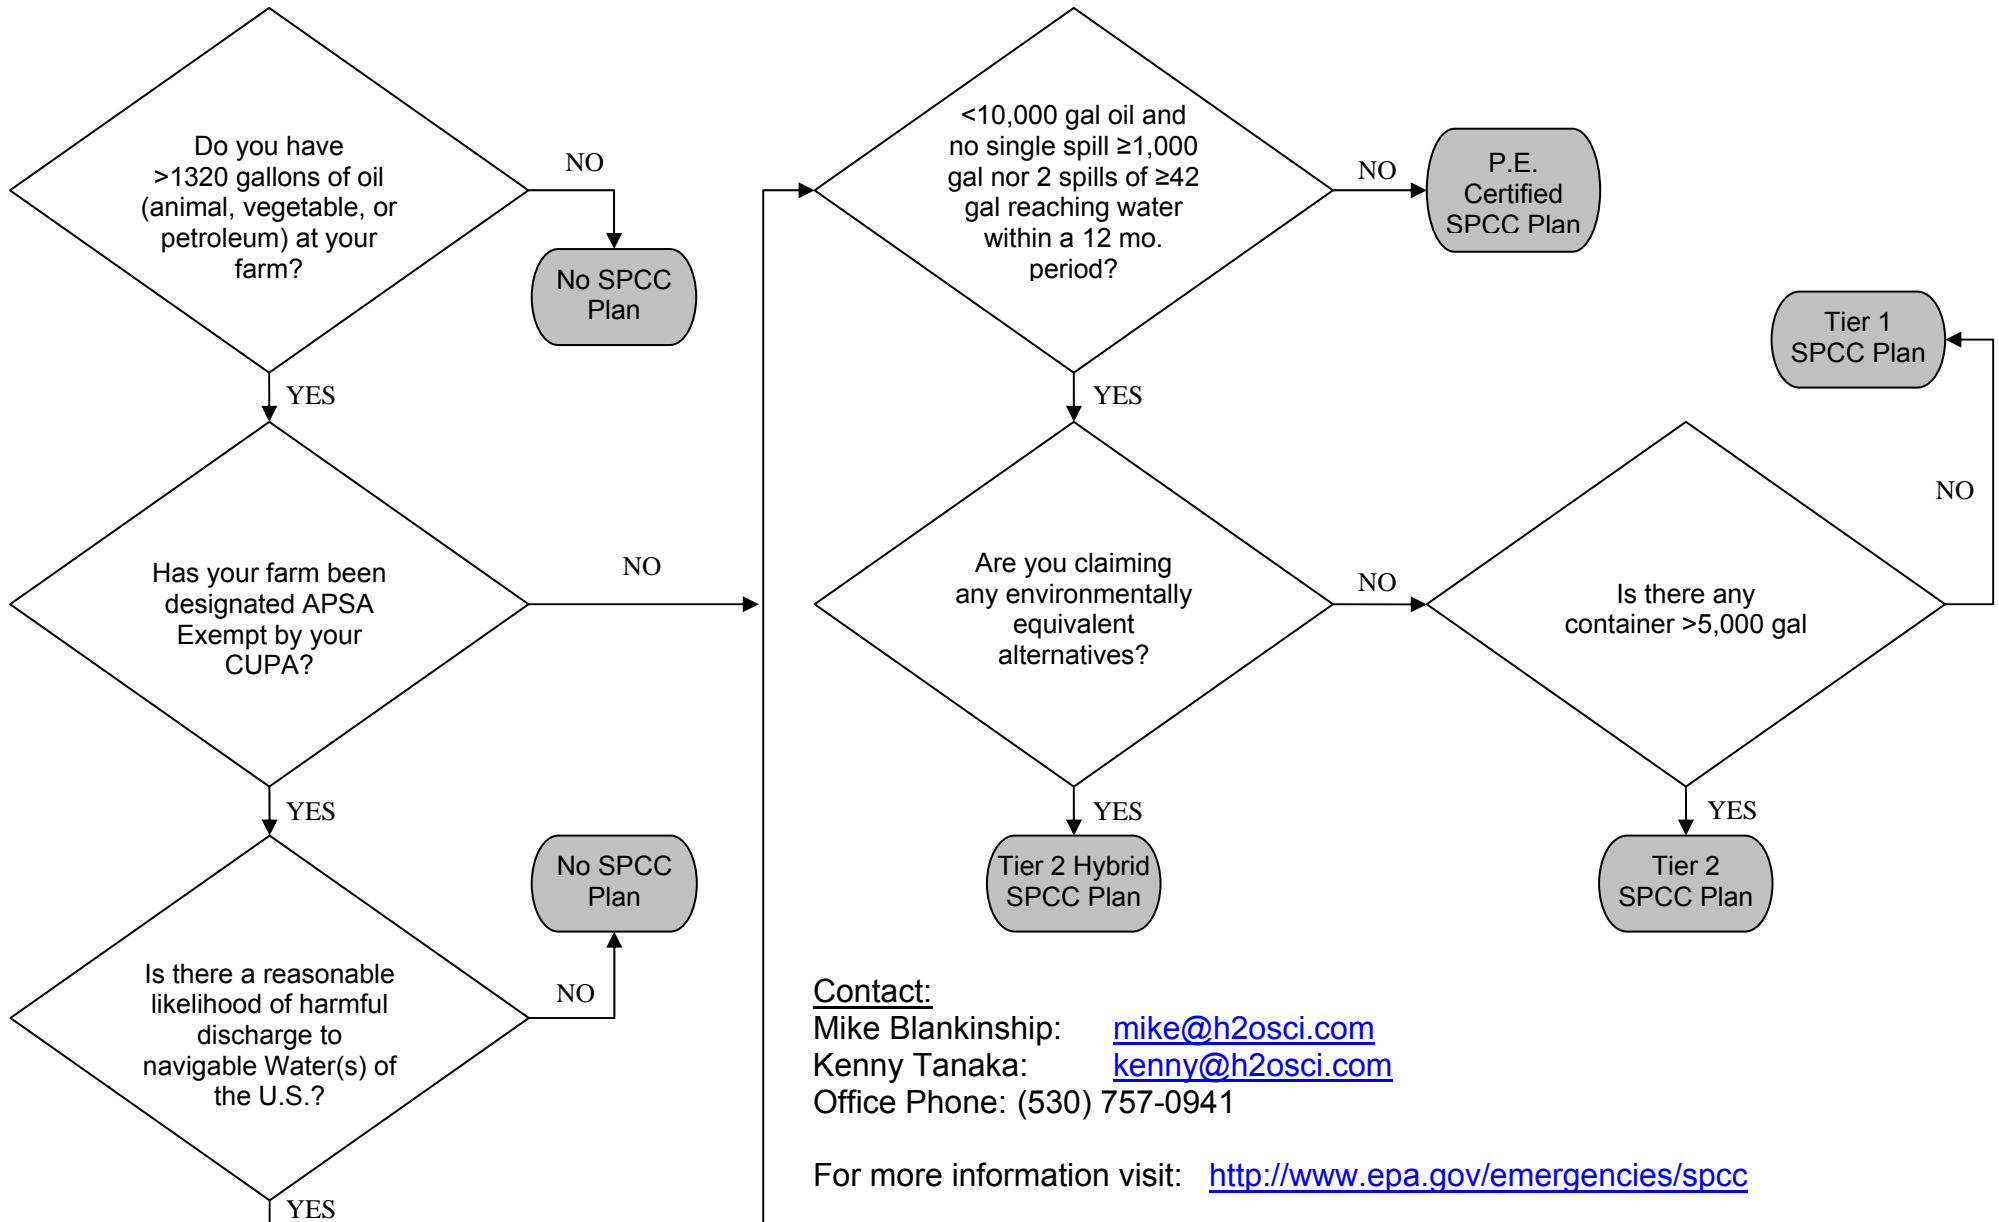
Do you have >1320 gallons of oil (animal, vegetable, or petroleum) at your farm?

NO

No SPCC Plan

YES

Has your farm been designated APSA Exempt by your CUPA?

NO

YES

Is there a reasonable likelihood of harmful discharge to navigable Water(s) of the U.S.?

NO

No SPCC Plan

YES

<10,000 gal oil and no single spill ≥1,000 gal nor 2 spills of ≥42 gal reaching water within a 12 mo. period?

NO

P.E. Certified SPCC Plan

YES

Tier 1 SPCC Plan

NO

Are you claiming any environmentally equivalent alternatives?

NO

Is there any container >5,000 gal

YES

Tier 2 Hybrid SPCC Plan

YES

Tier 2 SPCC Plan

Contact:
Mike Blankinship: mike@h2osci.com
Kenny Tanaka: kenny@h2osci.com
Office Phone: (530) 757-0941

For more information visit: http://www.epa.gov/emergencies/spcc